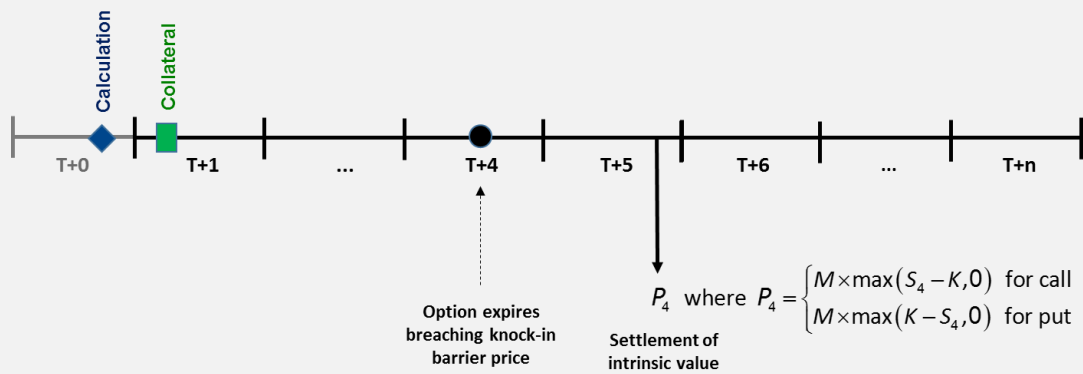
Calculation

Collateral

T+0

T+1

...

T+4

T+5

T+6

...

T+n

Option expires breaching knock-in barrier price

$P_4$ where $P_4 = \begin{cases} M \times \max(S_4 - K, 0) & \text{for call} \\ M \times \max(K - S_4, 0) & \text{for put} \end{cases}$

Settlement of intrinsic value